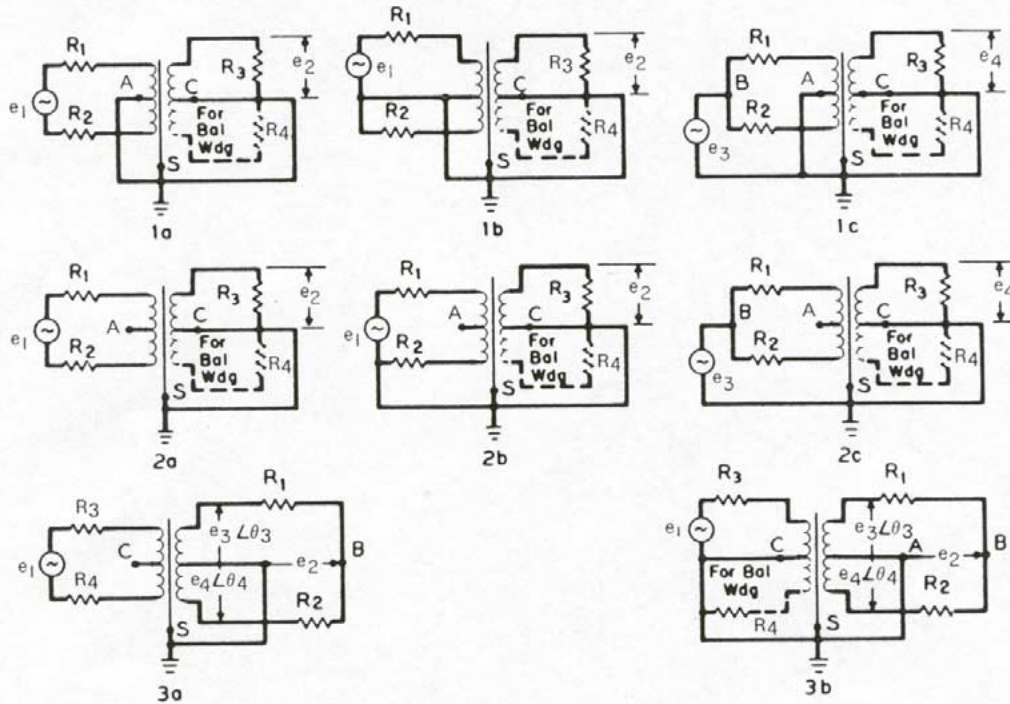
$R_1$ $e_2$ $R_3$ $e_1$ A C $R_2$ For Bal Wdg $R_4$ S
1a

$R_1$ $e_1$ $e_2$ $R_3$ C $R_2$ For Bal Wdg $R_4$ S
1b

$R_1$ $e_4$ B A C $R_3$ $R_2$ For Bal Wdg $R_4$ $e_3$ S
1c

$R_1$ $e_2$ $R_3$ $e_1$ A C $R_2$ For Bal Wdg $R_4$ S
2a

$R_1$ $e_2$ $R_3$ A C $e_1$ $R_2$ For Bal Wdg $R_4$ S
2b

$R_1$ $e_4$ $R_3$ B A C $R_2$ For Bal Wdg $R_4$ $e_3$ S
2c

$R_3$ $R_1$ $e_1$ C $e_3 \angle\theta_3$ B $R_4$ $e_4 \angle\theta_4$ $e_2$ $R_2$ S
3a

$R_3$ $R_1$ $e_1$ C $e_3 \angle\theta_3$ A $e_2$ B For Bal Wdg $e_4 \angle\theta_4$ $R_2$ $R_4$ S
3b